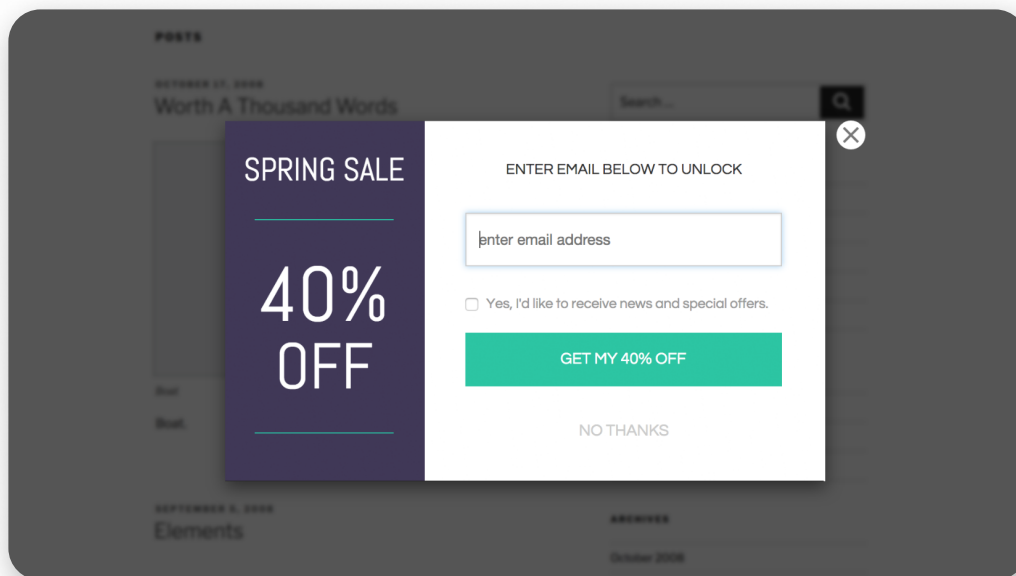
POSTS

OCTOBER 17, 2008
Worth A Thousand Words

Search...

SPRING SALE

40%
OFF

ENTER EMAIL BELOW TO UNLOCK

enter email address

Yes, I'd like to receive news and special offers.

GET MY 40% OFF

NO THANKS

Boat

Boat.

SEPTEMBER 5, 2008
Elements

ARCHIVES

October 2008